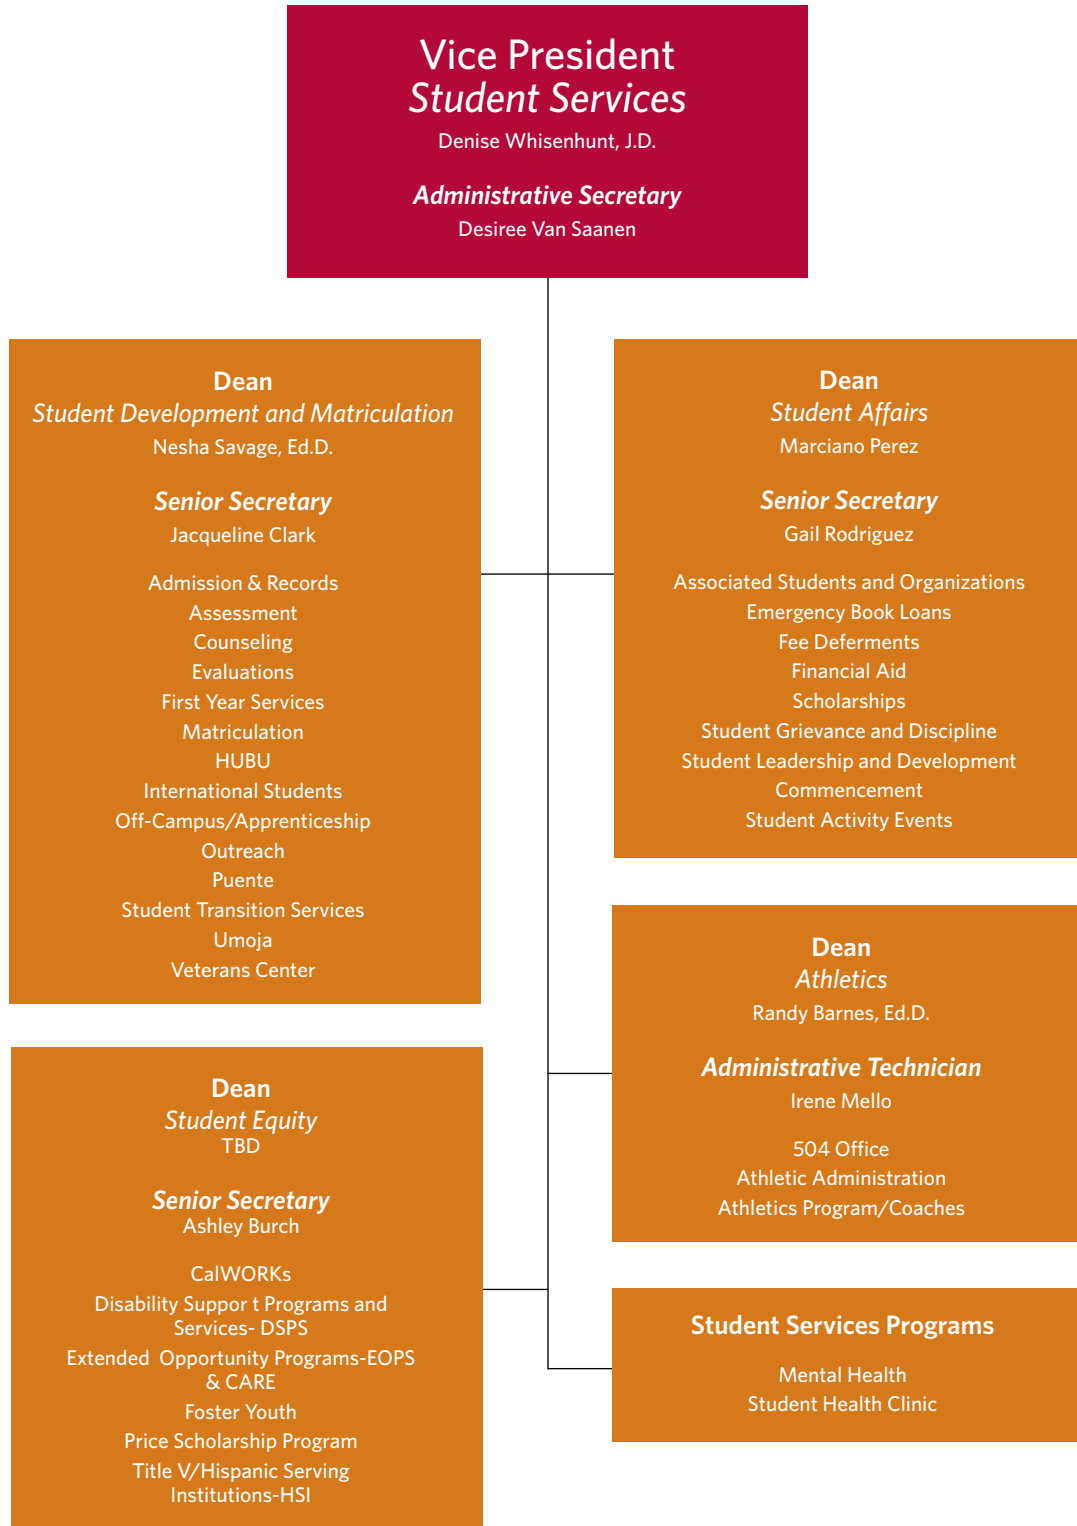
Vice President
Student Services
Denise Whisenhunt, J.D.

Administrative Secretary
Desiree Van Saanen

Dean
Student Development and Matriculation
Nesha Savage, Ed.D.

Senior Secretary
Jacqueline Clark

Admission & Records
Assessment
Counseling
Evaluations
First Year Services
Matriculation
HUBU
International Students
Off-Campus/Apprenticeship
Outreach
Puente
Student Transition Services
Umoja
Veterans Center

Dean
Student Affairs
Marciano Perez

Senior Secretary
Gail Rodriguez

Associated Students and Organizations
Emergency Book Loans
Fee Deferments
Financial Aid
Scholarships
Student Grievance and Discipline
Student Leadership and Development
Commencement
Student Activity Events

Dean
Athletics
Randy Barnes, Ed.D.

Administrative Technician
Irene Mello

504 Office
Athletic Administration
Athletics Program/Coaches

Dean
Student Equity
TBD

Senior Secretary
Ashley Burch

CalWORKs
Disability Suppor t Programs and Services- DSPS
Extended Opportunity Programs-EOPS & CARE
Foster Youth
Price Scholarship Program
Title V/Hispanic Serving Institutions-HSI

Student Services Programs

Mental Health
Student Health Clinic